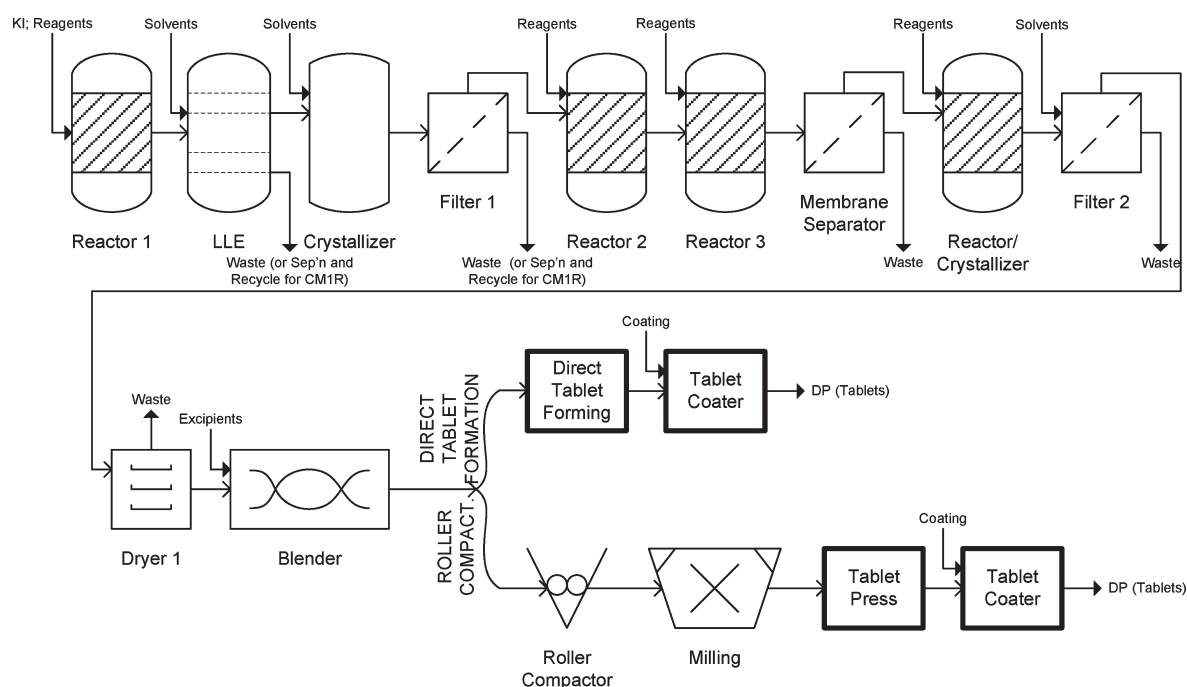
KI; Reagents
Solvents
Solvents
Reagents
Reagents
Reagents
Solvents

Reactor 1
LLE
Crystallizer
Waste (or Sep'n and Recycle for CM1R)
Filter 1
Waste (or Sep'n and Recycle for CM1R)
Reactor 2
Reactor 3
Membrane Separator
Waste
Reactor/ Crystallizer
Filter 2
Waste

Waste
Excipients
Dryer 1
Blender

DIRECT TABLET FORMATION
ROLLER COMPACT.

Coating
Direct Tablet Forming
Tablet Coater
DP (Tablets)

Roller Compactor
Milling
Tablet Press
Coating
Tablet Coater
DP (Tablets)